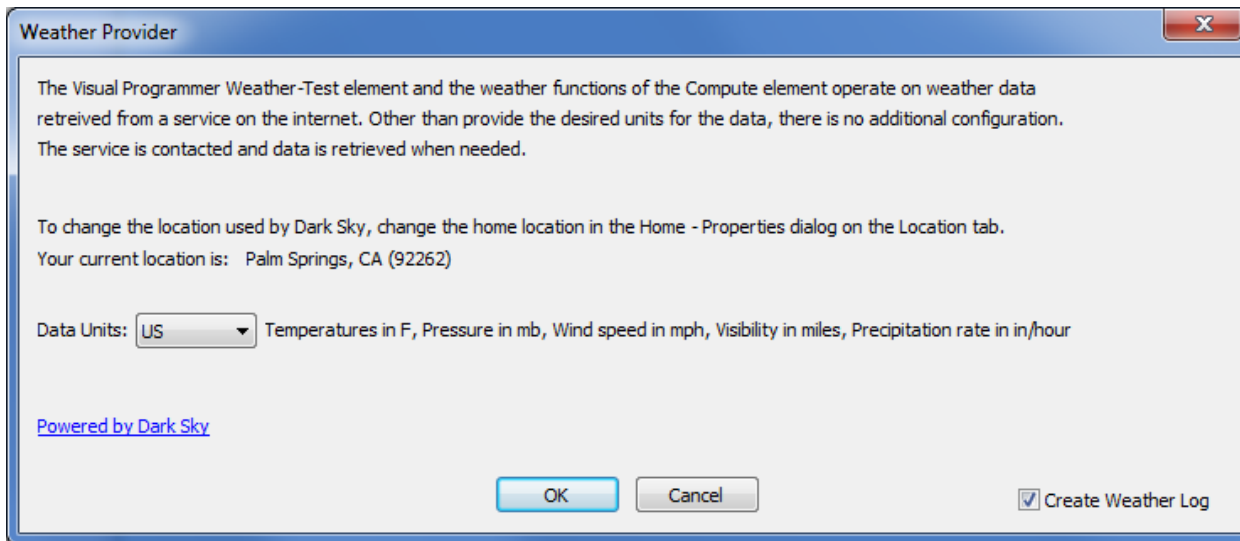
Weather Provider

The Visual Programmer Weather-Test element and the weather functions of the Compute element operate on weather data retreived from a service on the internet. Other than provide the desired units for the data, there is no additional configuration. The service is contacted and data is retrieved when needed.

To change the location used by Dark Sky, change the home location in the Home - Properties dialog on the Location tab.
Your current location is: Palm Springs, CA (92262)

Data Units: US Temperatures in F, Pressure in mb, Wind speed in mph, Visibility in miles, Precipitation rate in in/hour

Powered by Dark Sky

OK Cancel Create Weather Log